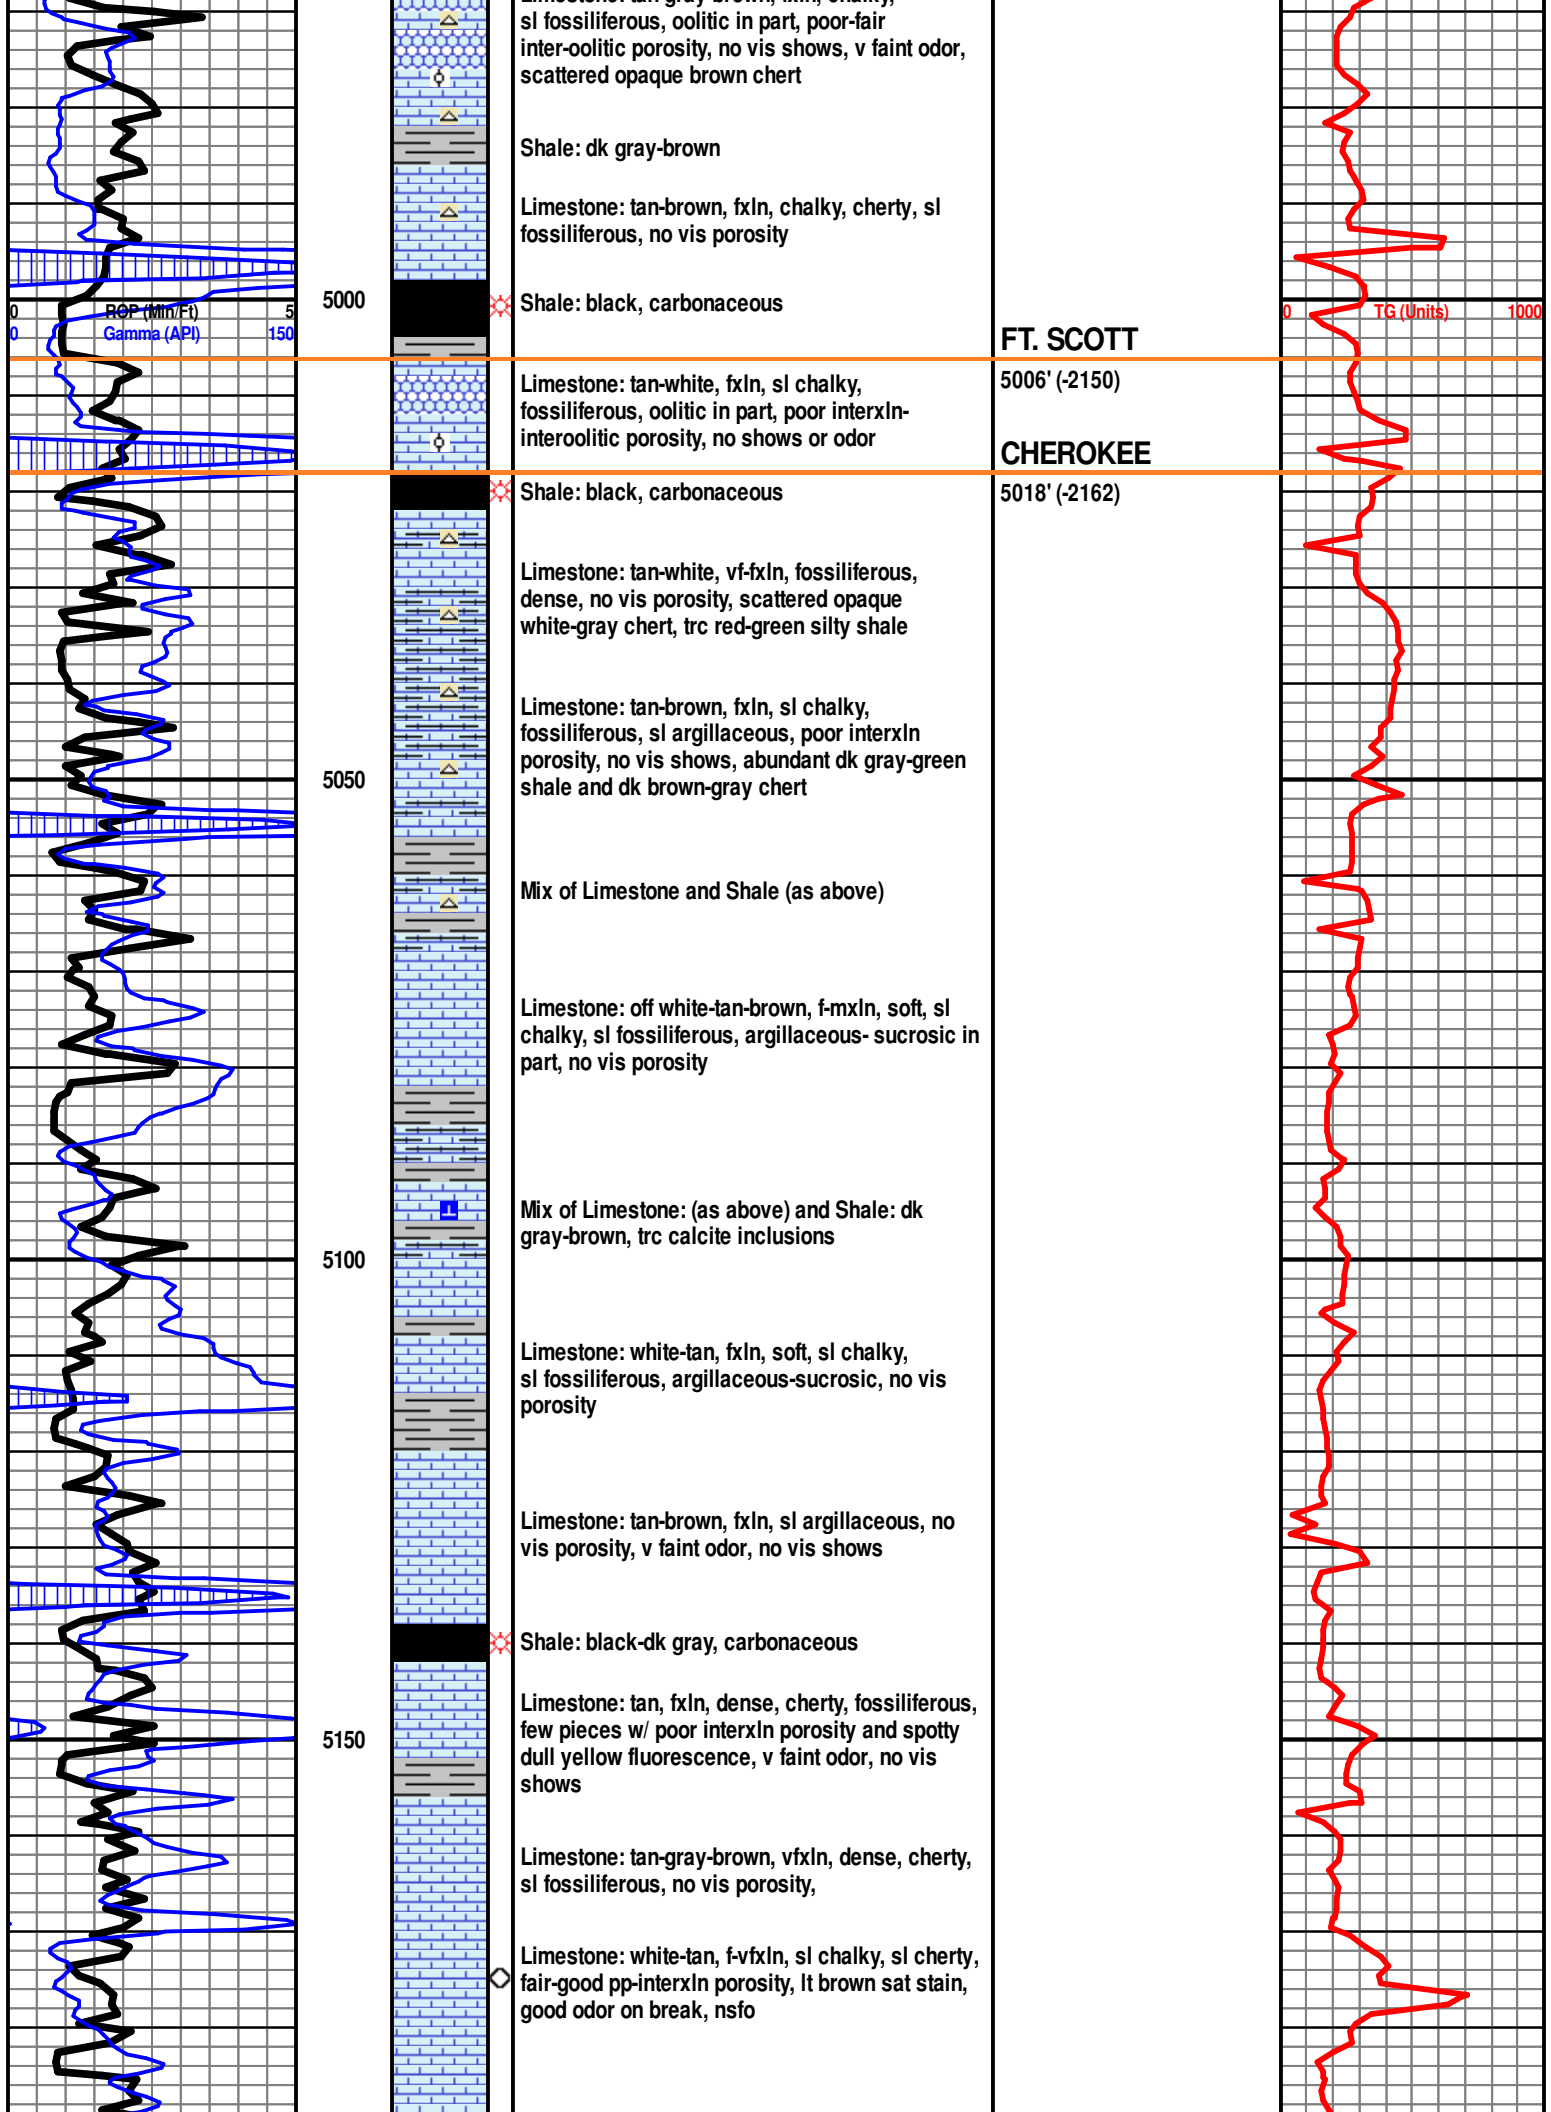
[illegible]
sl fossiliferous, oolitic in part, poor-fair inter-oolitic porosity, no vis shows, v faint odor, scattered opaque brown chert

Shale: dk gray-brown

Limestone: tan-brown, fxln, chalky, cherty, sl fossiliferous, no vis porosity

0 ROP (Min/Ft) 5
0 Gamma (API) 150

5000

Shale: black, carbonaceous

0 TG (Units) 1000

FT. SCOTT
5006' (-2150)

Limestone: tan-white, fxln, sl chalky, fossiliferous, oolitic in part, poor interxln-interoolitic porosity, no shows or odor

CHEROKEE
5018' (-2162)

Shale: black, carbonaceous

Limestone: tan-white, vf-fxln, fossiliferous, dense, no vis porosity, scattered opaque white-gray chert, trc red-green silty shale

Limestone: tan-brown, fxln, sl chalky, fossiliferous, sl argillaceous, poor interxln porosity, no vis shows, abundant dk gray-green shale and dk brown-gray chert

5050

Mix of Limestone and Shale (as above)

Limestone: off white-tan-brown, f-mxln, soft, sl chalky, sl fossiliferous, argillaceous- sucrosic in part, no vis porosity

Mix of Limestone: (as above) and Shale: dk gray-brown, trc calcite inclusions

5100

Limestone: white-tan, fxln, soft, sl chalky, sl fossiliferous, argillaceous-sucrosic, no vis porosity

Limestone: tan-brown, fxln, sl argillaceous, no vis porosity, v faint odor, no vis shows

Shale: black-dk gray, carbonaceous

Limestone: tan, fxln, dense, cherty, fossiliferous, few pieces w/ poor interxln porosity and spotty dull yellow fluorescence, v faint odor, no vis shows

5150

Limestone: tan-gray-brown, vfxln, dense, cherty, sl fossiliferous, no vis porosity,

Limestone: white-tan, f-vfxln, sl chalky, sl cherty, fair-good pp-interxln porosity, lt brown sat stain, good odor on break, nsfo